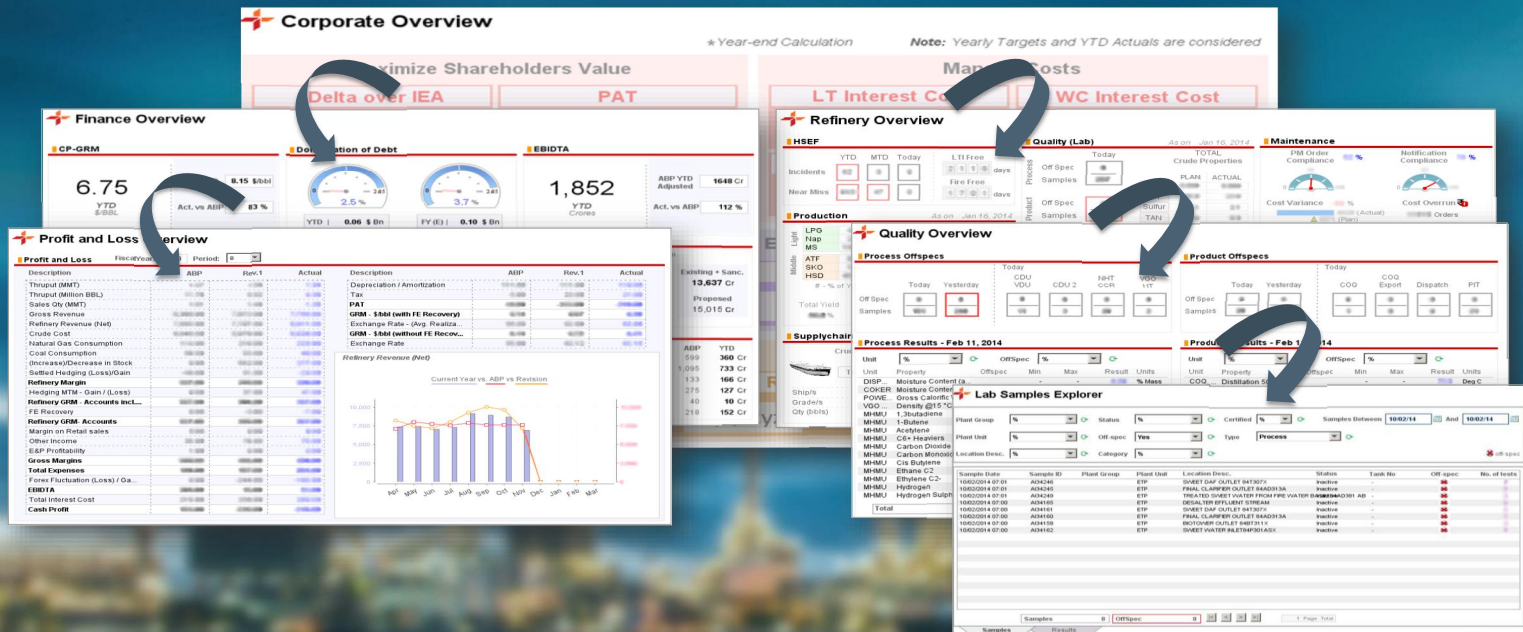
Corporate Overview

★Year-end Calculation   Note: Yearly Targets and YTD Actuals are considered

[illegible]ximize Shareholders Value   Ma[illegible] Costs

Delta over IEA   PAT   LT Interest Co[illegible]   WC Interest Cost

Finance Overview

CP-GRM   Do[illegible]ation of Debt   EBIDTA

6.75   YTD $/BBL   8.15 $/bbl   Act. vs ABP 83 %

2.5 %   3.7 %   YTD | 0.06 $ Bn   FY (E) | 0.10 $ Bn

1,852   YTD Crores   ABP YTD Adjusted 1648 Cr   Act. vs ABP 112 %

Existing + Sanc. 13,637 Cr   Proposed 15,015 Cr

Profit and Loss Overview

Profit and Loss   Fiscal Year:   Period:

| Description | ABP | Rev.1 | Actual |
|---|---|---|---|
| Thruput (MMT) | | | |
| Thruput (Million BBL) | | | |
| Sales Qty (MMT) | | | |
| Gross Revenue | | | |
| Refinery Revenue (Net) | | | |
| Crude Cost | | | |
| Natural Gas Consumption | | | |
| Coal Consumption | | | |
| (Increase)/Decrease in Stock | | | |
| Settled Hedging (Loss)/Gain | | | |
| Refinery Margin | | | |
| Hedging MTM - Gain / (Loss) | | | |
| Refinery GRM - Accounts incl.... | | | |
| FE Recovery | | | |
| Refinery GRM- Accounts | | | |
| Margin on Retail sales | | | |
| Other Income | | | |
| E&P Profitability | | | |
| Gross Margins | | | |
| Total Expenses | | | |
| Forex Fluctuation (Loss) / Ga... | | | |
| EBIDTA | | | |
| Total Interest Cost | | | |
| Cash Profit | | | |

| Description | ABP | Rev.1 | Actual |
|---|---|---|---|
| Depreciation / Amortization | | | |
| Tax | | | |
| PAT | | | |
| GRM - $/bbl (with FE Recovery) | | | |
| Exchange Rate - (Avg. Realiza... | | | |
| GRM - $/bbl (without FE Recov... | | | |
| Exchange Rate | | | |

Refinery Revenue (Net)
Current Year vs. ABP vs Revision
10,000   5,000   0
Apr May Jun Jul Aug Sep Oct Nov Dec Jan Feb Mar

| ABP | YTD |
|---|---|
| 599 | 360 Cr |
| 1,095 | 733 Cr |
| 133 | 166 Cr |
| 275 | 127 Cr |
| 40 | 10 Cr |
| 218 | 152 Cr |

Refinery Overview

HSEF   YTD MTD Today   Incidents   Near Miss   LTI Free days   Fire Free days

Quality (Lab)   As on Jan 16, 2014   Today   Off Spec Samples   TOTAL Crude Properties   PLAN ACTUAL   Process   Product   Sulfur   TAN

Maintenance   PM Order Compliance %   Notification Compliance %   Cost Variance %   (Actual) (Plan)   Cost Overrun   Orders

Production   As on Jan 16, 2014   Light LPG Nap MS   Middle ATF SKO HSD   # - % of   Total Yield

Supplychain   Ship/s   Grade/s   Qty (bbls)

Quality Overview

Process Offspecs   Today   Today Yesterday   CDU VDU   CDU 2   NHT CCR   VGO HT   Off Spec Samples

Product Offspecs   Today   Today Yesterday   COQ   COQ Export   Dispatch   PIT   Off Spec Samples

Process Results - Feb 11, 2014   Unit %   OffSpec %
Unit Property Offspec Min Max Result Units
DISP... Moisture Content (a... % Mass
COKER Moisture Content
POWE... Gross Calorific
VGO ... Density @15 °C
MHMU 1,3butadiene
MHMU 1-Butene
MHMU Acetylene
MHMU C6+ Heaviers
MHMU Carbon Dioxide
MHMU Carbon Monoxide
MHMU Cis Butylene
MHMU Ethane C2
MHMU Ethylene C2-
MHMU Hydrogen
MHMU Hydrogen Sulph
Total

Produ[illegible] Results - Feb 1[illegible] 2014   Unit %   OffSpec %
Unit Property Offspec Min Max Result Units
COQ Distillation 5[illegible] Deg C

Lab Samples Explorer

Plant Group %   Status %   Certified %   Samples Between 10/02/14 And 10/02/14
Plant Unit %   Off-spec Yes   Type Process
Location Desc. %   Category %   off-spec

| Sample Date | Sample ID | Plant Group | Plant Unit | Location Desc. | Status | Tank No | Off-spec | No. of tests |
|---|---|---|---|---|---|---|---|---|
| 10/02/2014 07:01 | A04246 | | ETP | SWEET DAF OUTLET 84T307X | Inactive | - | | |
| 10/02/2014 07:01 | A04245 | | ETP | FINAL CLARIFIER OUTLET 84AD313A | Inactive | - | | |
| 10/02/2014 07:01 | A04249 | | ETP | TREATED SWEET WATER FROM FIRE WATER BASIN 84AD381 AB | Inactive | - | | |
| 10/02/2014 07:00 | A04165 | | ETP | DESALTER EFFLUENT STREAM | Inactive | - | | |
| 10/02/2014 07:00 | A04161 | | ETP | SWEET DAF OUTLET 84T307X | Inactive | - | | |
| 10/02/2014 07:00 | A04160 | | ETP | FINAL CLARIFIER OUTLET 84AD313A | Inactive | - | | |
| 10/02/2014 07:00 | A04158 | | ETP | BIOTOWER OUTLET 84BT311X | Inactive | - | | |
| 10/02/2014 07:00 | A04162 | | ETP | SWEET WATER INLET84P301ASX | Inactive | - | | |

Samples 8   OffSpec 8   1 Page Total
Samples   Results